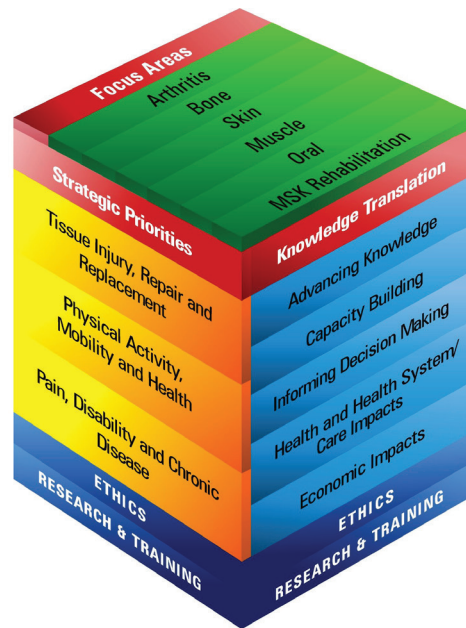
Focus Areas
Arthritis
Bone
Skin
Muscle
Oral
MSK Rehabilitation

Strategic Priorities
Tissue Injury, Repair and Replacement
Physical Activity, Mobility and Health
Pain, Disability and Chronic Disease
ETHICS
RESEARCH & TRAINING

Knowledge Translation
Advancing Knowledge
Capacity Building
Informing Decision Making
Health and Health System/ Care Impacts
Economic Impacts
ETHICS
RESEARCH & TRAINING